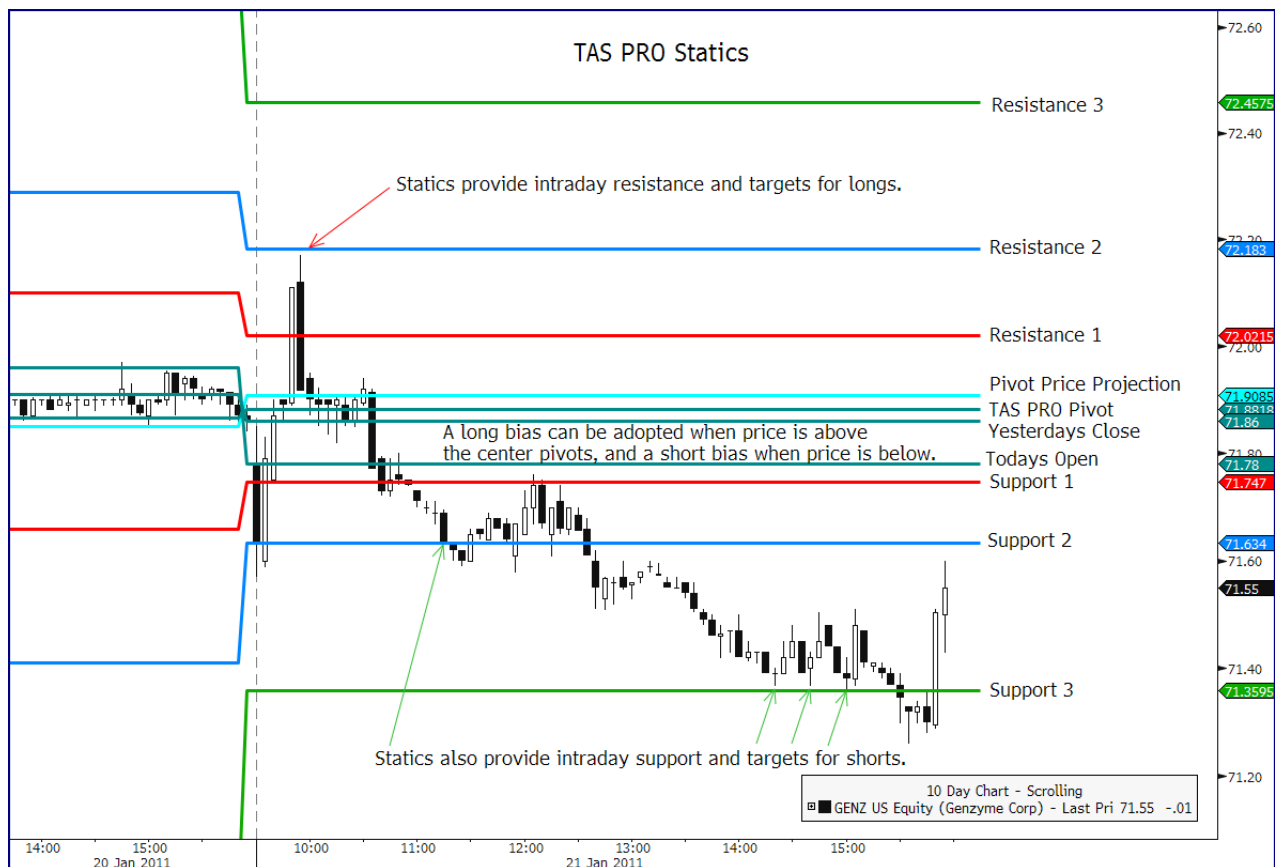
TAS PRO Statics

Resistance 3

Statics provide intraday resistance and targets for longs.

Resistance 2

Resistance 1

Pivot Price Projection

TAS PRO Pivot

Yesterdays Close

A long bias can be adopted when price is above the center pivots, and a short bias when price is below.

Todays Open

Support 1

Support 2

Support 3

Statics also provide intraday support and targets for shorts.

10 Day Chart - Scrolling
GENZ US Equity (Genzyme Corp) - Last Pri 71.55 -.01

72.60
72.4575
72.40
72.20
72.183
72.0215
72.00
71.9085
71.8818
71.86
71.80
71.78
71.747
71.634
71.60
71.55
71.40
71.3595
71.20

14:00
15:00
20 Jan 2011
10:00
11:00
12:00
13:00
21 Jan 2011
14:00
15:00